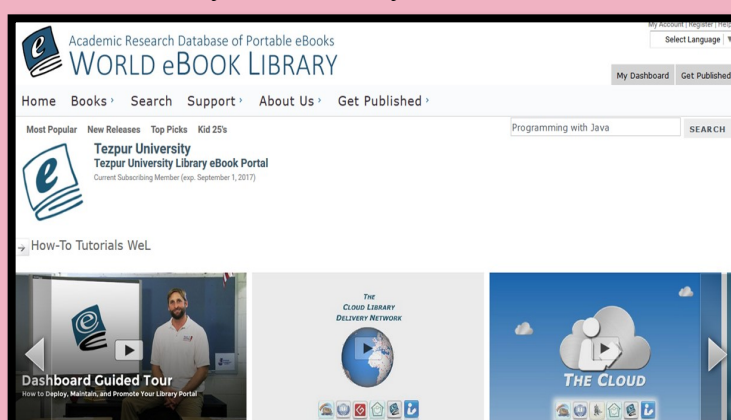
Academic Research Database of Portable eBooks
WORLD eBOOK LIBRARY

My Account | Register | Help
Select Language

My Dashboard Get Published

Home Books › Search Support › About Us › Get Published ›

Most Popular New Releases Top Picks Kid 25's

Programming with Java
SEARCH

Tezpur University
Tezpur University Library eBook Portal
Current Subscribing Member (exp. September 1, 2017)

How-To Tutorials WeL

Dashboard Guided Tour
How to Deploy, Maintain, and Promote Your Library Portal

THE CLOUD LIBRARY DELIVERY NETWORK

THE CLOUD